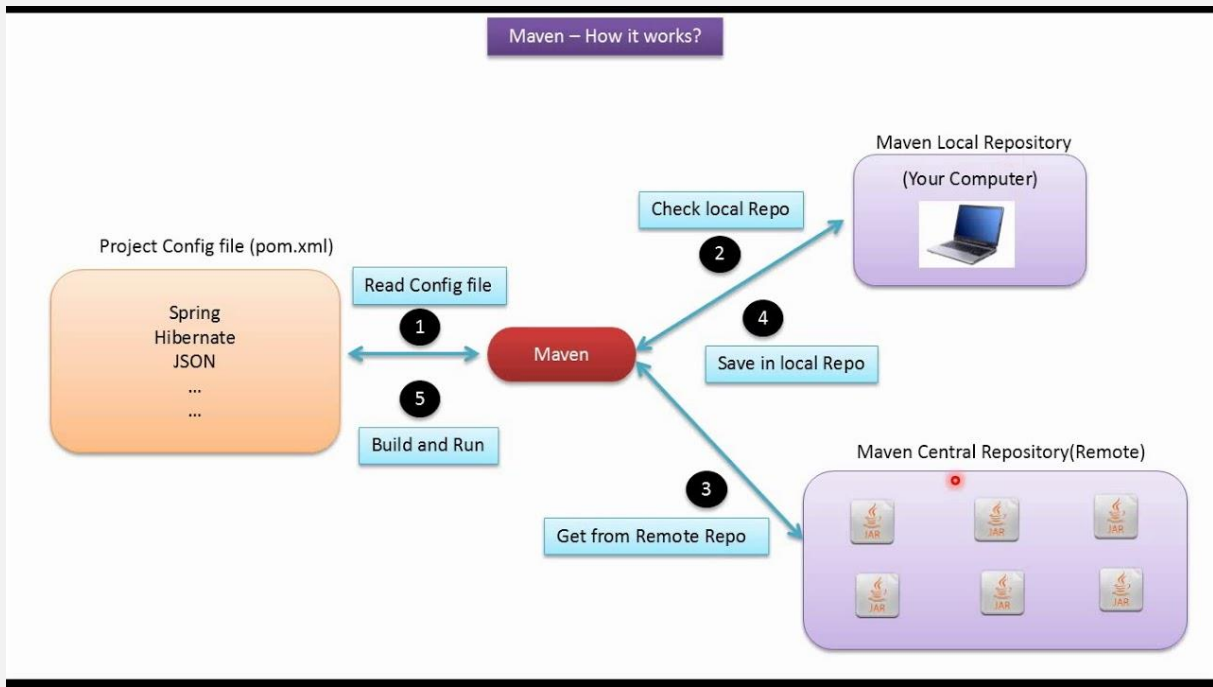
Maven – How it works?

Maven Local Repository

(Your Computer)

Check local Repo

2

Project Config file (pom.xml)

Spring
Hibernate
JSON
...
...

Read Config file

1

Maven

4

Save in local Repo

5

Build and Run

Maven Central Repository(Remote)

3

Get from Remote Repo

JAR

JAR

JAR

JAR

JAR

JAR